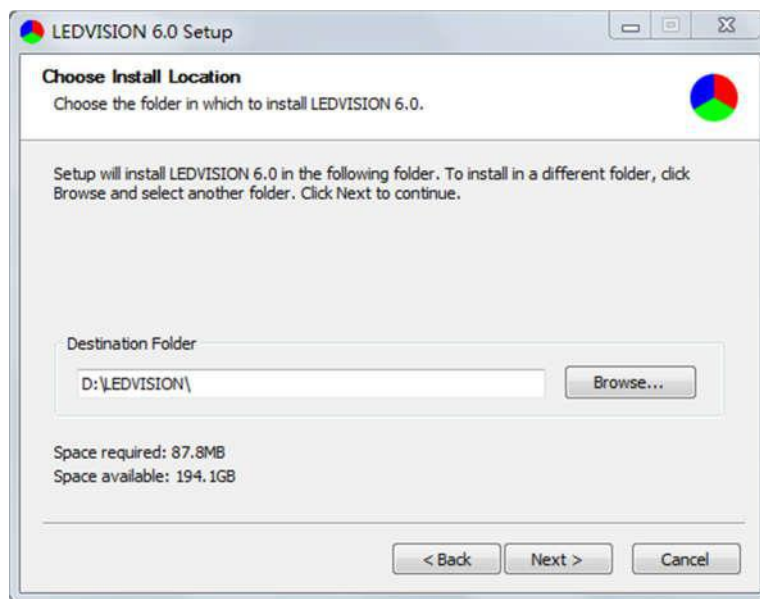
LEDVISION 6.0 Setup

Choose Install Location
Choose the folder in which to install LEDVISION 6.0.

Setup will install LEDVISION 6.0 in the following folder. To install in a different folder, click Browse and select another folder. Click Next to continue.

Destination Folder
D:\LEDVISION\
Browse...

Space required: 87.8MB
Space available: 194.1GB

< Back
Next >
Cancel